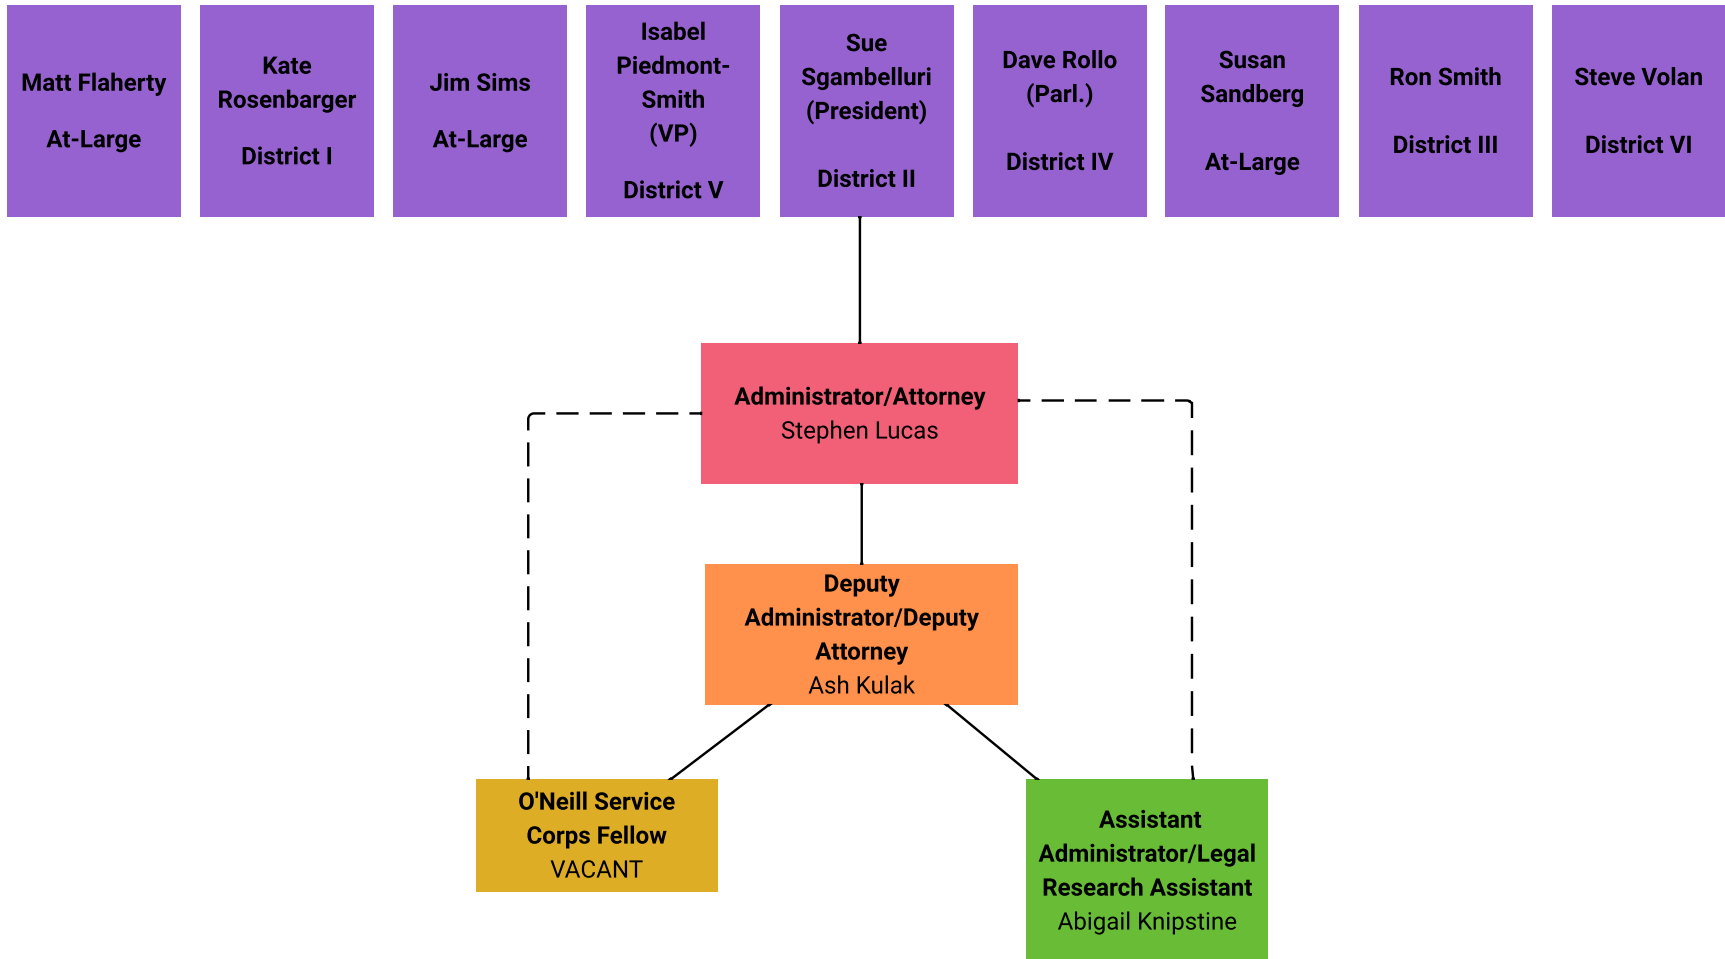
Matt Flaherty

At-Large

Kate Rosenbarger

District I

Jim Sims

At-Large

Isabel Piedmont-Smith (VP)

District V

Sue Sgambelluri (President)

District II

Dave Rollo (Parl.)

District IV

Susan Sandberg

At-Large

Ron Smith

District III

Steve Volan

District VI

Administrator/Attorney
Stephen Lucas

Deputy Administrator/Deputy Attorney
Ash Kulak

O'Neill Service Corps Fellow
VACANT

Assistant Administrator/Legal Research Assistant
Abigail Knipstine